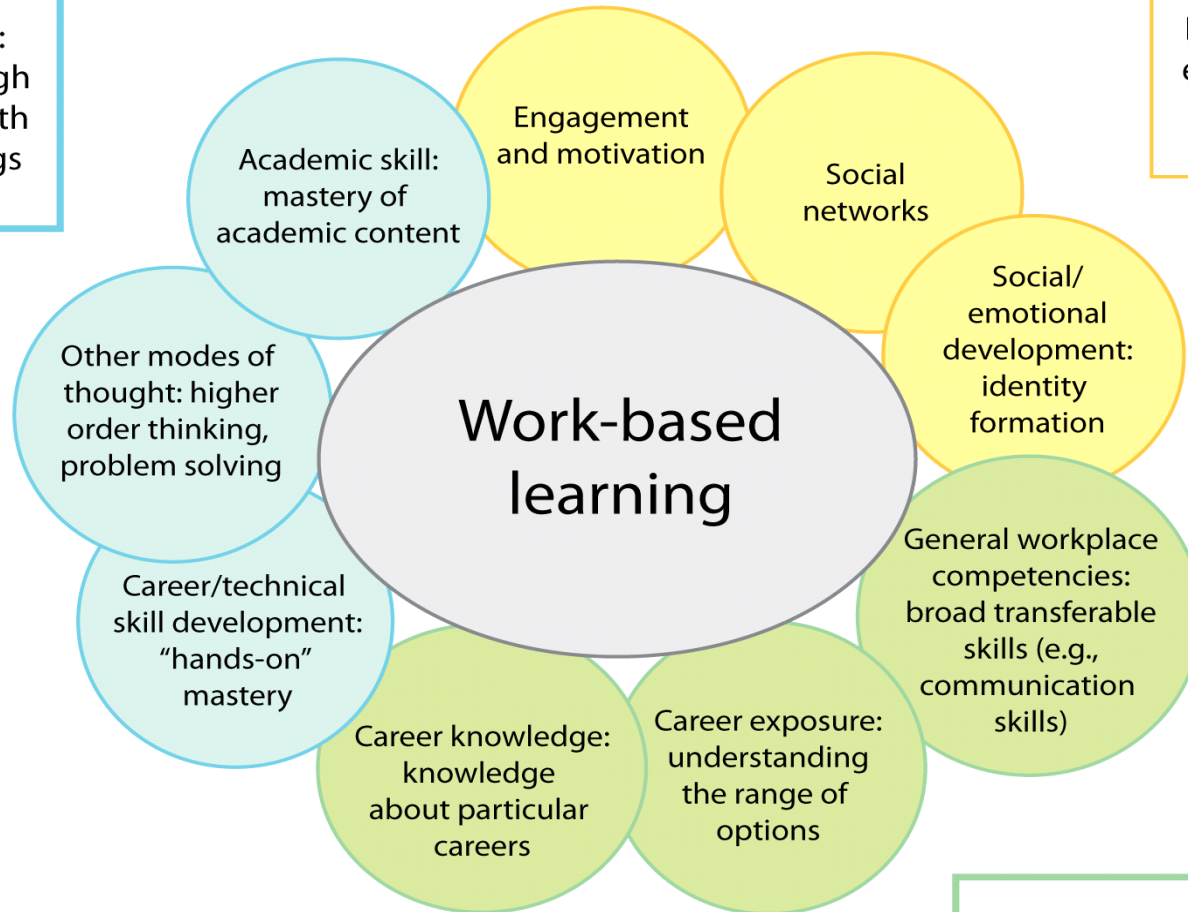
:
gh
th
gs

e

Engagement and motivation

Social networks

Academic skill: mastery of academic content

Social/ emotional development: identity formation

Other modes of thought: higher order thinking, problem solving

Work-based learning

General workplace competencies: broad transferable skills (e.g., communication skills)

Career/technical skill development: "hands-on" mastery

Career knowledge: knowledge about particular careers

Career exposure: understanding the range of options